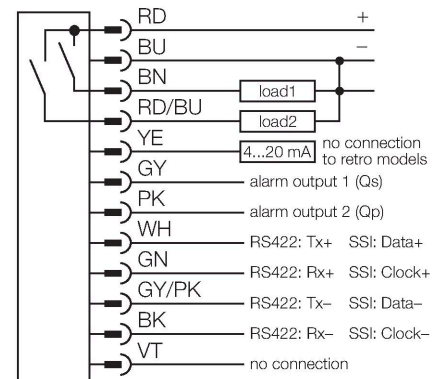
RD +
BU –
BN load1
RD/BU load2
YE 4...20 mA no connection to retro models
GY alarm output 1 (Qs)
PK alarm output 2 (Qp)
WH RS422: Tx+ SSI: Data+
GN RS422: Rx+ SSI: Clock+
GY/PK RS422: Tx– SSI: Data–
BK RS422: Rx– SSI: Clock–
VT no connection